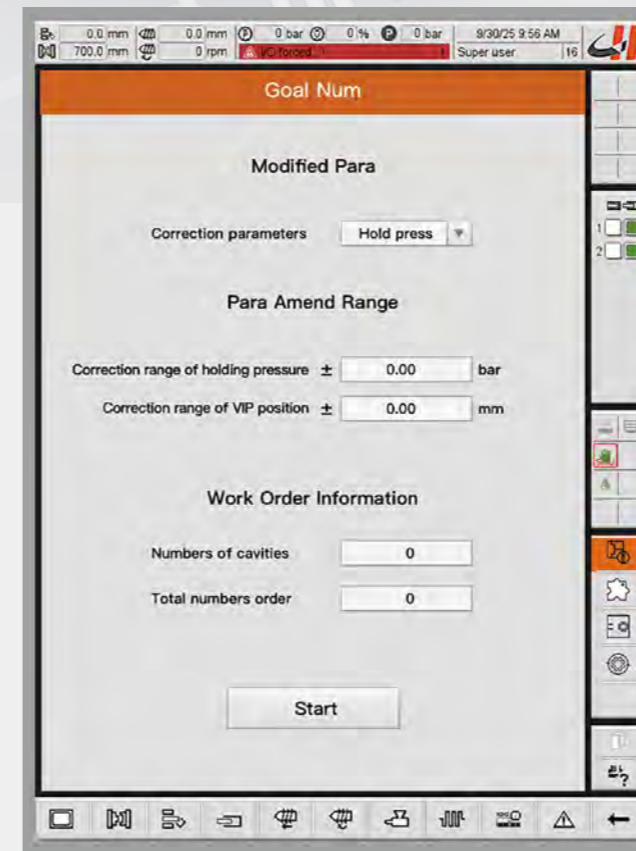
0.0 mm 0.0 mm 0 bar 0 % 0 bar 9/30/25 9:56 AM
700.0 mm 0 rpm I/O forced Super user 16

Goal Num

Modified Para

Correction parameters Hold press

Para Amend Range

Correction range of holding pressure ± 0.00 bar

Correction range of VIP position ± 0.00 mm

Work Order Information

Numbers of cavities 0

Total numbers order 0

Start

1
2